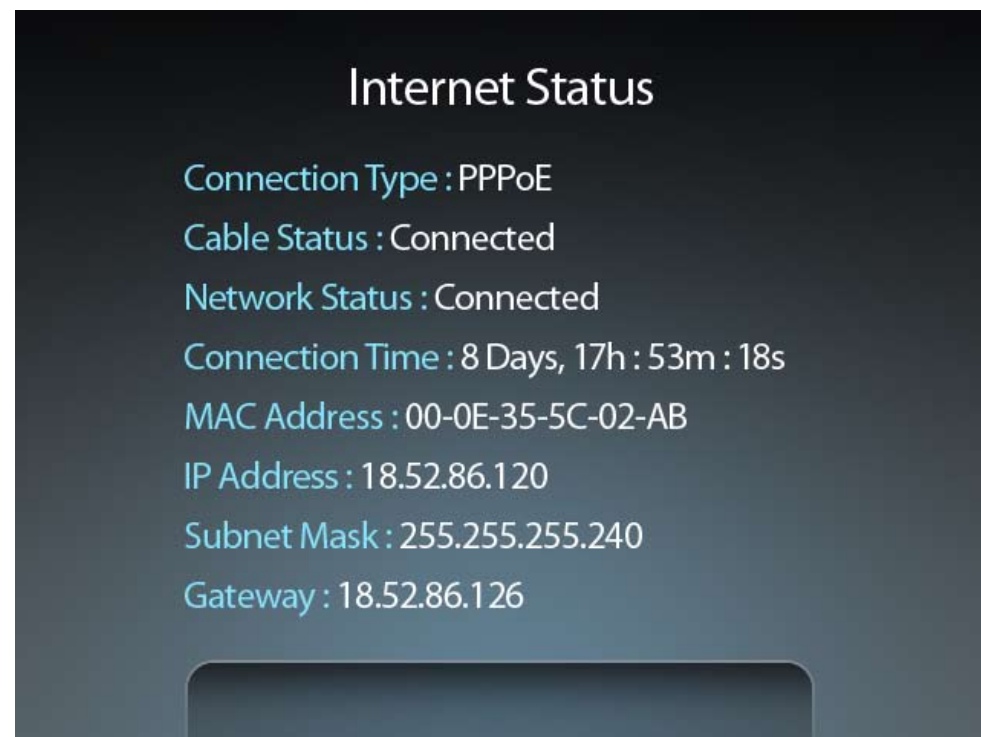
Internet Status

Connection Type : PPPoE

Cable Status : Connected

Network Status : Connected

Connection Time : 8 Days, 17h : 53m : 18s

MAC Address : 00-0E-35-5C-02-AB

IP Address : 18.52.86.120

Subnet Mask : 255.255.255.240

Gateway : 18.52.86.126